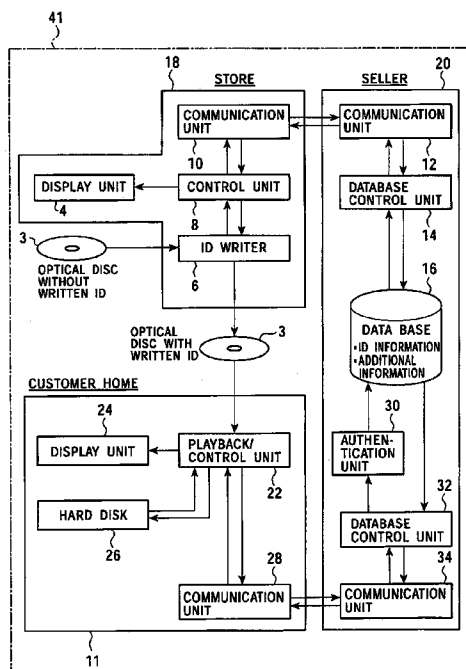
41

18

STORE

SELLER

20

COMMUNICATION UNIT

COMMUNICATION UNIT

10

12

DISPLAY UNIT

CONTROL UNIT

DATABASE CONTROL UNIT

4

8

14

3

ID WRITER

16

OPTICAL DISC WITHOUT WRITTEN ID

6

DATA BASE
•ID INFORMATION
•ADDITIONAL INFORMATION

OPTICAL DISC WITH WRITTEN ID

3

CUSTOMER HOME

24

30

DISPLAY UNIT

PLAYBACK/ CONTROL UNIT

AUTHEN-TICATION UNIT

22

32

HARD DISK

DATABASE CONTROL UNIT

26

28

34

COMMUNICATION UNIT

COMMUNICATION UNIT

11